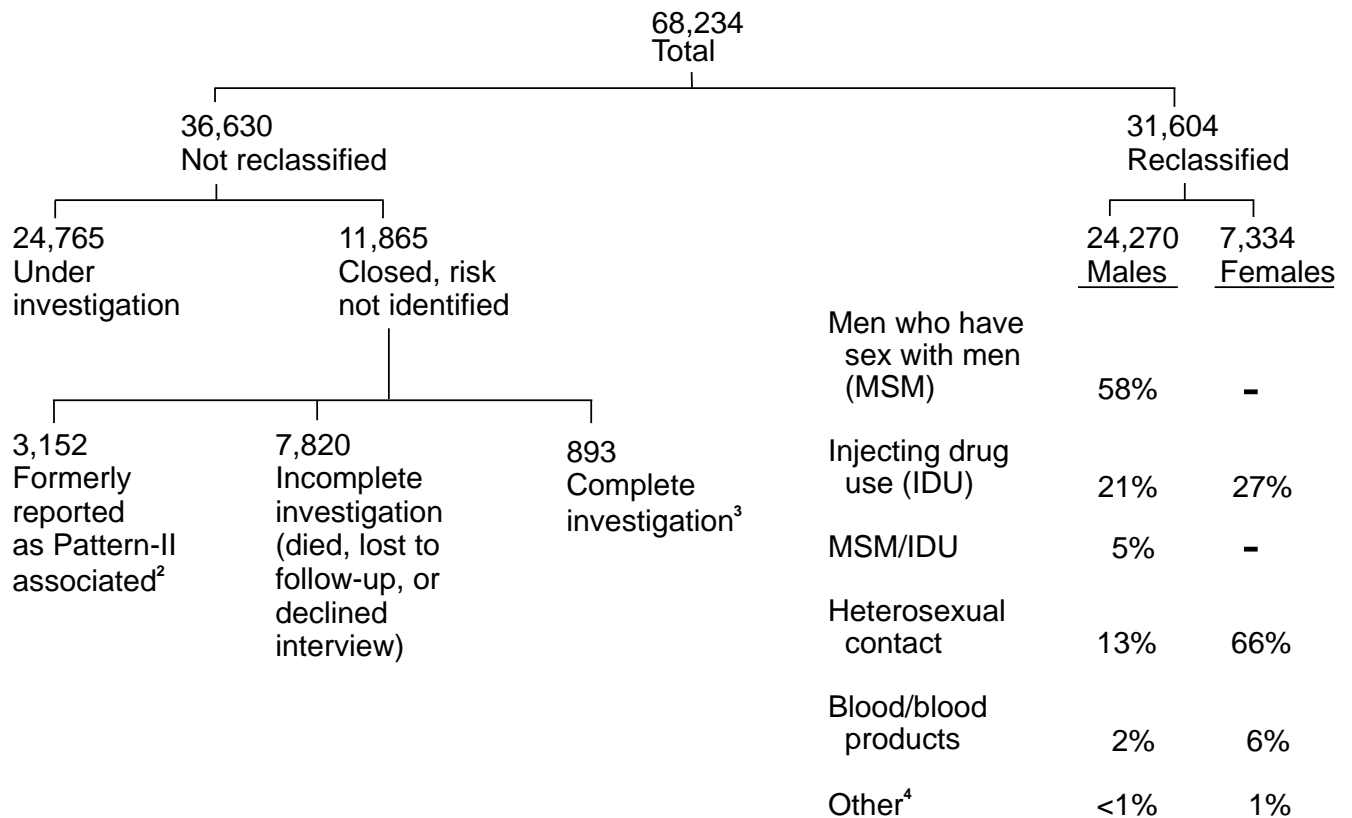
68,234
Total

36,630
Not reclassified

31,604
Reclassified

24,765
Under investigation

11,865
Closed, risk not identified

3,152
Formerly reported as Pattern-II associated$^2$

7,820
Incomplete investigation (died, lost to follow-up, or declined interview)

893
Complete investigation$^3$

| | 24,270 Males | 7,334 Females |
|---|---|---|
| Men who have sex with men (MSM) | 58% | - |
| Injecting drug use (IDU) | 21% | 27% |
| MSM/IDU | 5% | - |
| Heterosexual contact | 13% | 66% |
| Blood/blood products | 2% | 6% |
| Other$^4$ | <1% | 1% |